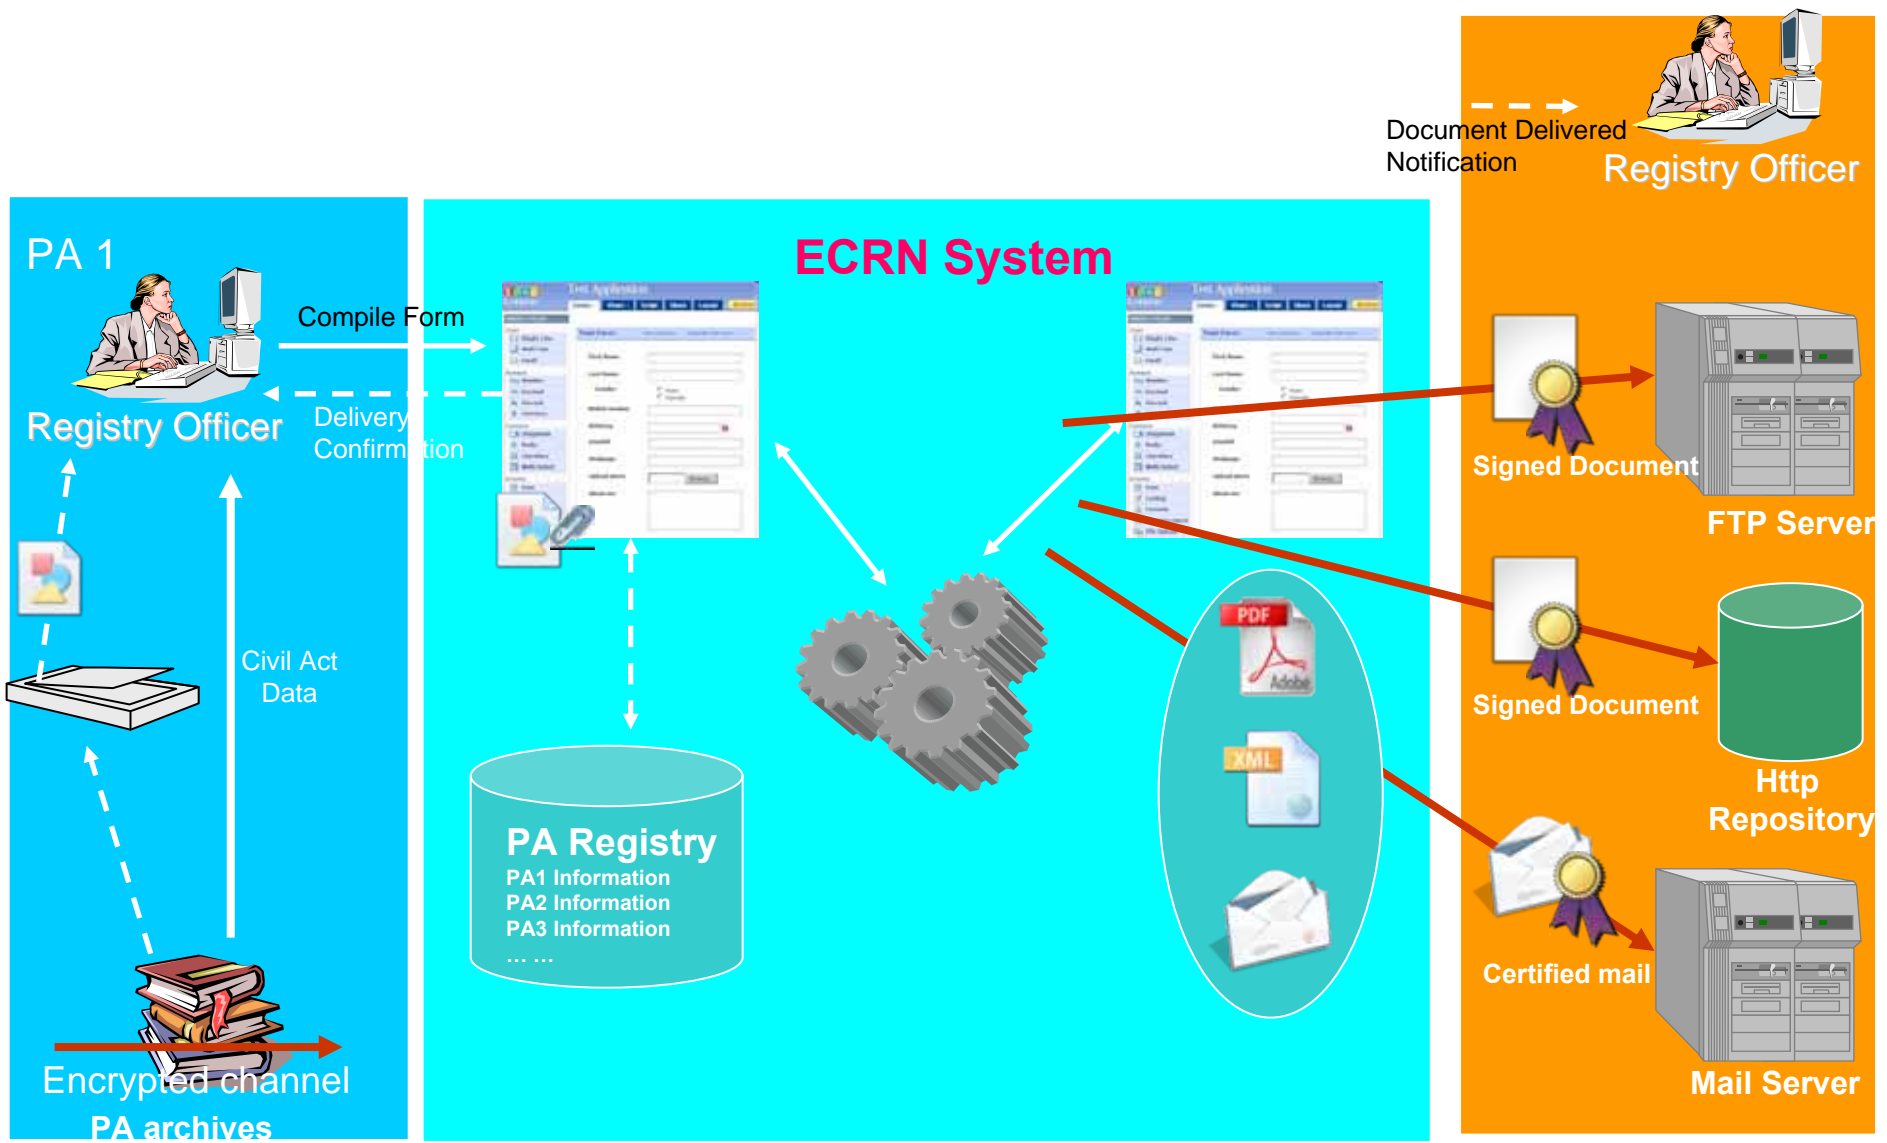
Document Delivered Notification

Registry Officer

PA 1

Registry Officer

Compile Form

Delivery Confirmation

ECRN System

Civil Act Data

PA Registry
PA1 Information
PA2 Information
PA3 Information
… …

PDF

Adobe

XML

Signed Document

FTP Server

Signed Document

Http Repository

Certified mail

Mail Server

Encrypted channel

PA archives